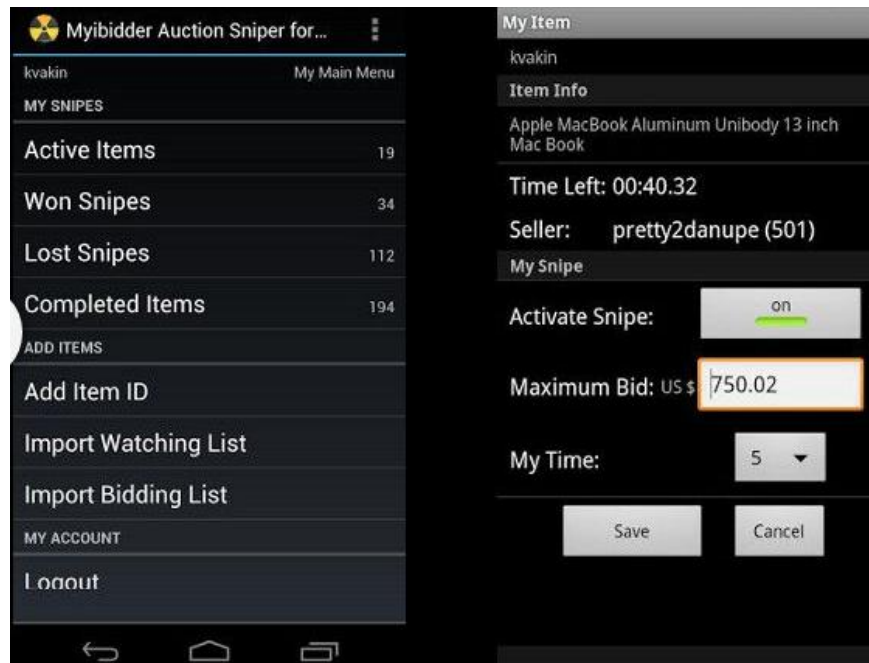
Myibidder Auction Sniper for...

kvakin
My Main Menu

MY SNIPES

Active Items 19

Won Snipes 34

Lost Snipes 112

Completed Items 194

ADD ITEMS

Add Item ID

Import Watching List

Import Bidding List

MY ACCOUNT

Logout

My Item

kvakin

Item Info

Apple MacBook Aluminum Unibody 13 inch Mac Book

Time Left: 00:40.32

Seller: pretty2danupe (501)

My Snipe

Activate Snipe: on

Maximum Bid: US $ 750.02

My Time: 5

Save

Cancel